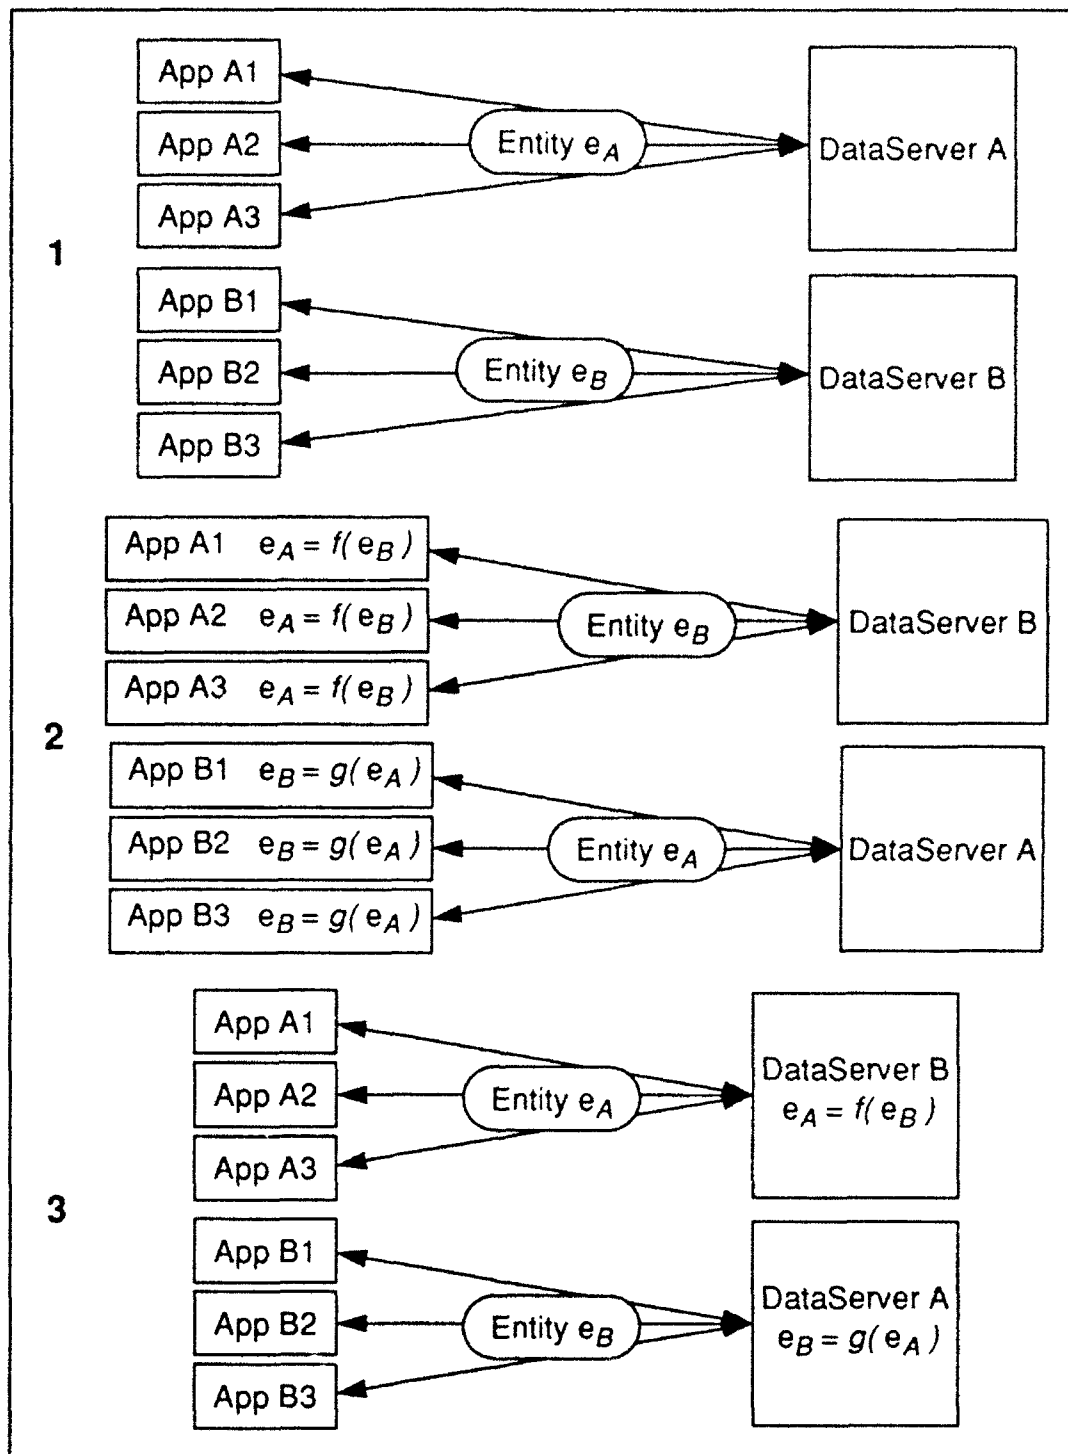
App A1
App A2
App A3
Entity $e_A$
DataServer A

1

App B1
App B2
App B3
Entity $e_B$
DataServer B

App A1 $e_A = f(e_B)$
App A2 $e_A = f(e_B)$
App A3 $e_A = f(e_B)$
Entity $e_B$
DataServer B

2

App B1 $e_B = g(e_A)$
App B2 $e_B = g(e_A)$
App B3 $e_B = g(e_A)$
Entity $e_A$
DataServer A

App A1
App A2
App A3
Entity $e_A$
DataServer B $e_A = f(e_B)$

3

App B1
App B2
App B3
Entity $e_B$
DataServer A $e_B = g(e_A)$